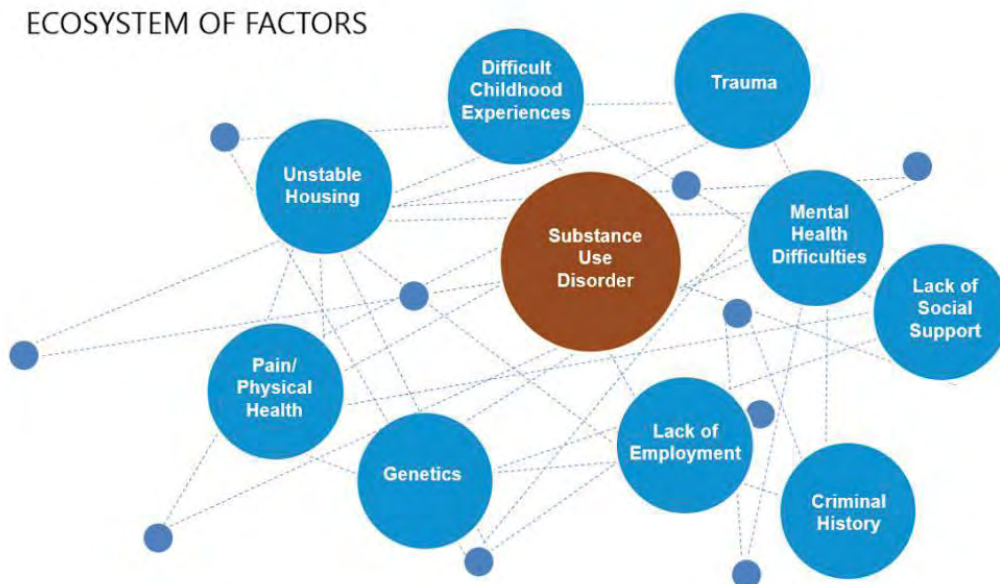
ECOSYSTEM OF FACTORS

Difficult Childhood Experiences

Trauma

Unstable Housing

Substance Use Disorder

Mental Health Difficulties

Lack of Social Support

Pain/ Physical Health

Genetics

Lack of Employment

Criminal History